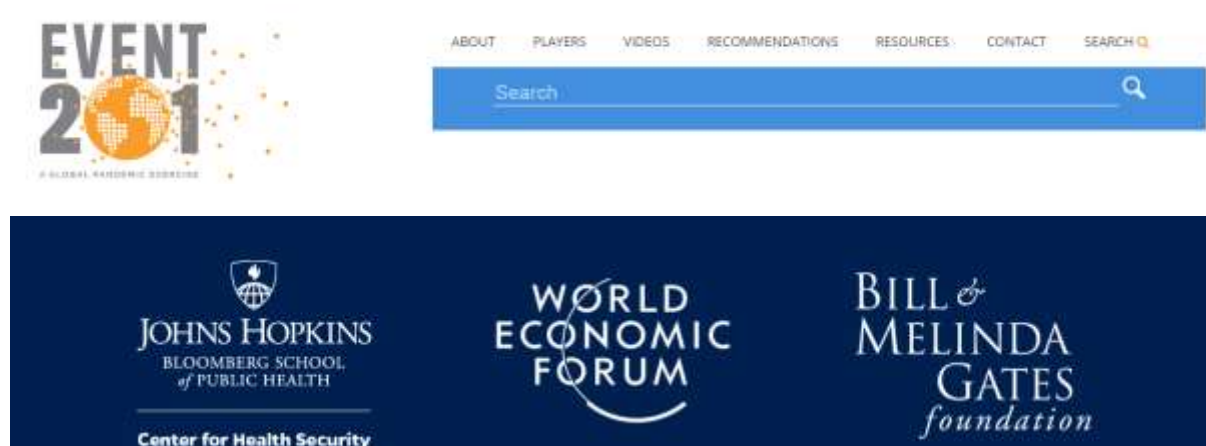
EVENT 201

A GLOBAL PANDEMIC EXERCISE

ABOUT PLAYERS VIDEOS RECOMMENDATIONS RESOURCES CONTACT SEARCH

Search

JOHNS HOPKINS
BLOOMBERG SCHOOL of PUBLIC HEALTH

Center for Health Security

WORLD ECONOMIC FORUM

BILL & MELINDA GATES foundation